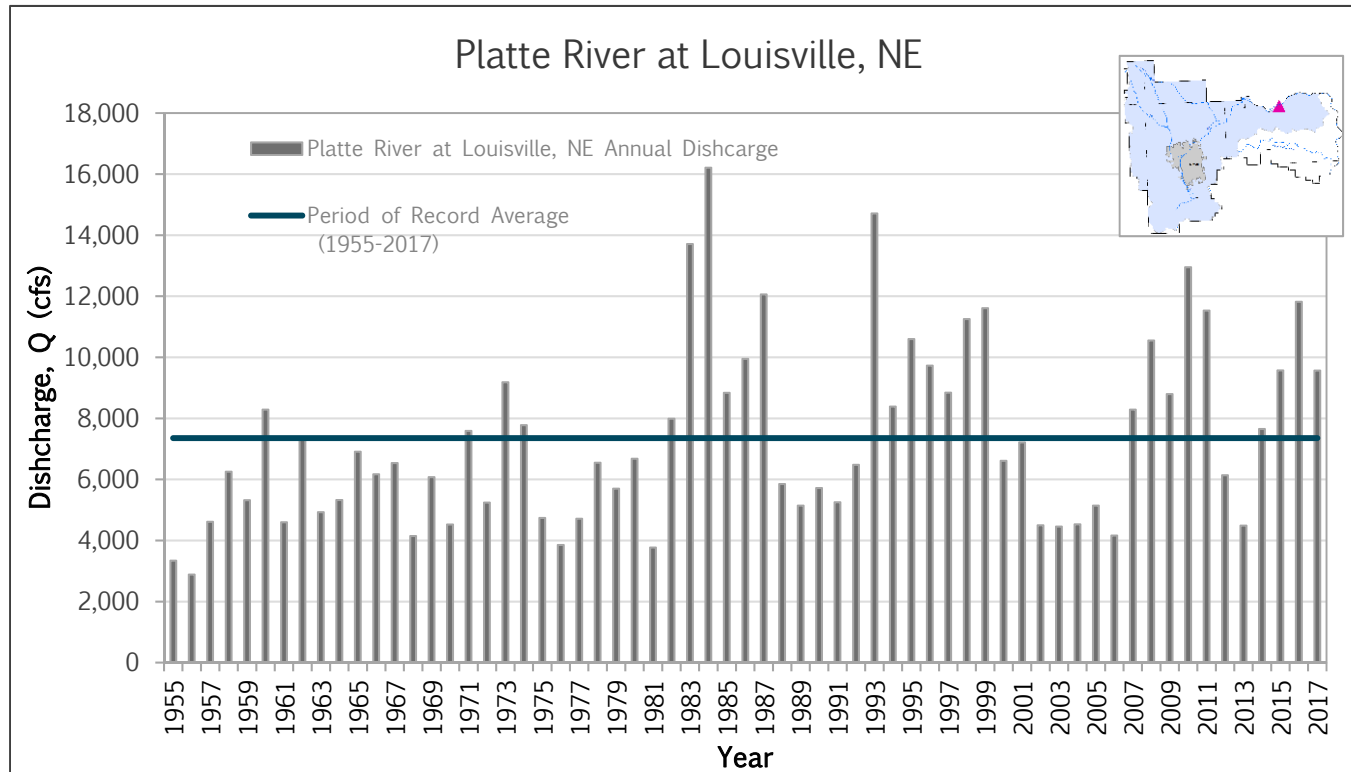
Platte River at Louisville, NE

Platte River at Louisville, NE Annual Dishcarge

Period of Record Average (1955-2017)

Dishcharge, Q (cfs)

18,000
16,000
14,000
12,000
10,000
8,000
6,000
4,000
2,000
0

1955
1957
1959
1961
1963
1965
1967
1969
1971
1973
1975
1977
1979
1981
1983
1985
1987
1989
1991
1993
1995
1997
1999
2001
2003
2005
2007
2009
2011
2013
2015
2017

Year